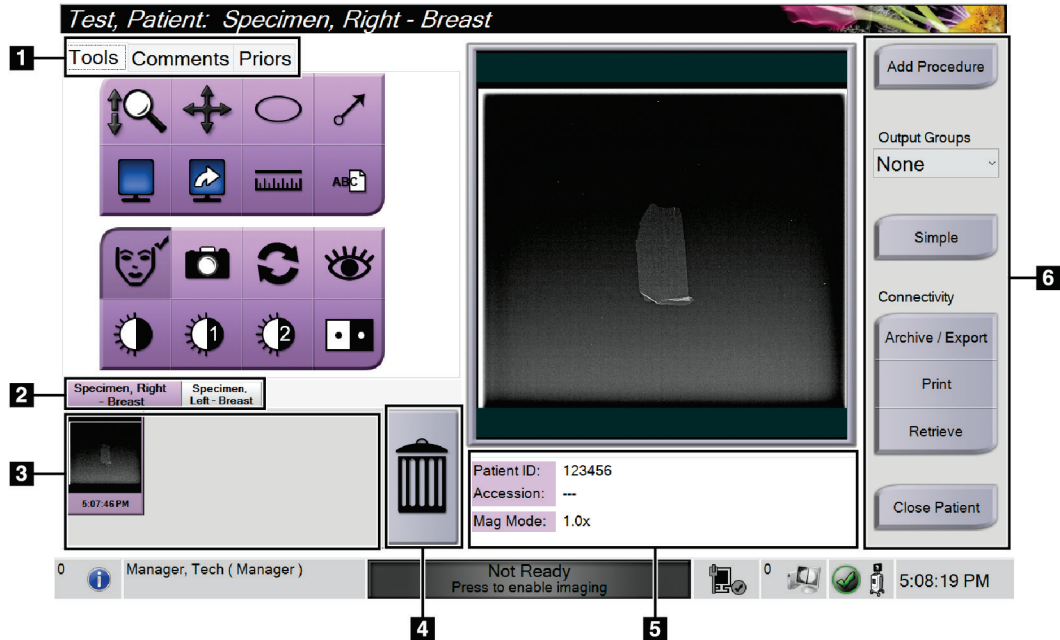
Test, Patient: Specimen, Right - Breast

1

Tools Comments Priors

ABC

2

Specimen, Right - Breast

Specimen, Left - Breast

3

5:07:46PM

4

Patient ID: 123456

Accession: ---

Mag Mode: 1.0x

5

Add Procedure

Output Groups

None

Simple

Connectivity

Archive / Export

Print

Retrieve

Close Patient

6

0

Manager, Tech ( Manager )

Not Ready
Press to enable imaging

0

5:08:19 PM